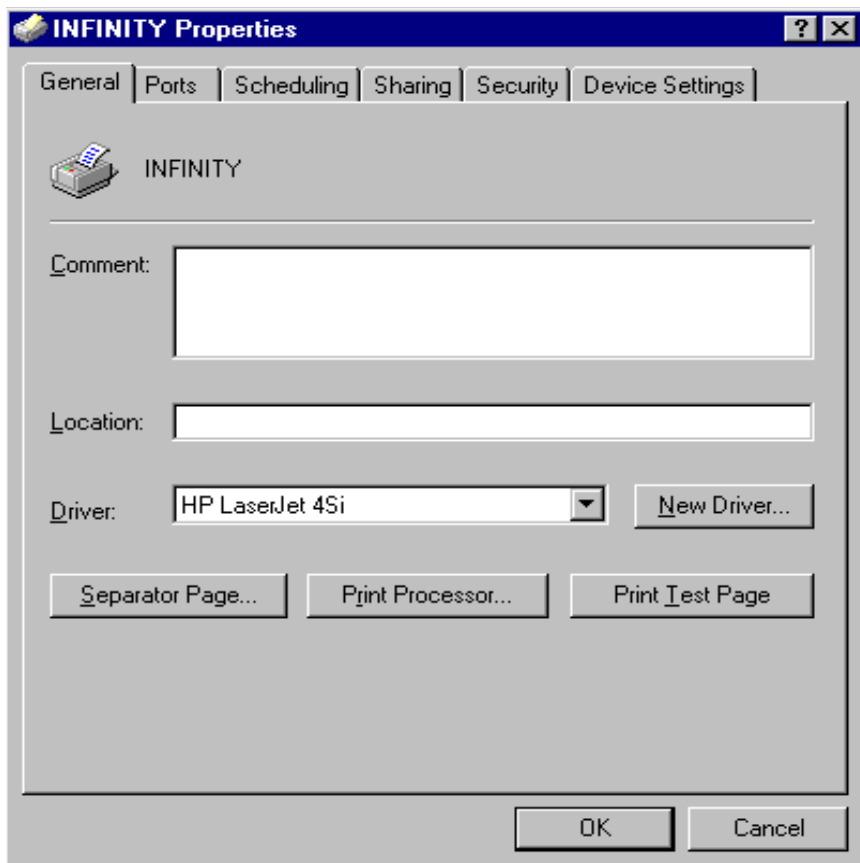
INFINITY Properties

? X

General | Ports | Scheduling | Sharing | Security | Device Settings

INFINITY

Comment:

Location:

Driver: HP LaserJet 4Si

New Driver...

Separator Page...

Print Processor...

Print Test Page

OK

Cancel